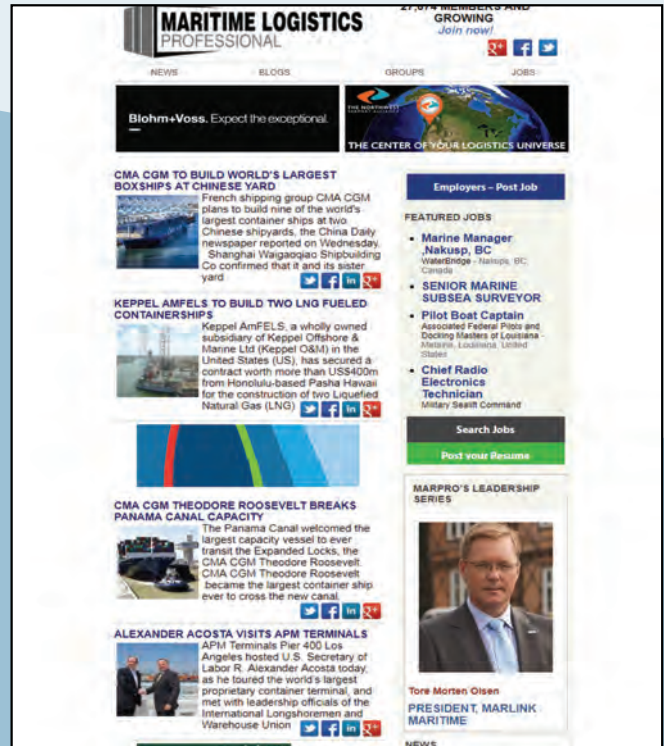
MARITIME LOGISTICS PROFESSIONAL

27,674 MEMBERS AND GROWING
Join now!

NEWS BLOGS GROUPS JOBS

Blohm+Voss. Expect the exceptional.

THE CENTER OF YOUR LOGISTICS UNIVERSE

CMA CGM TO BUILD WORLD'S LARGEST BOXSHIPS AT CHINESE YARD

French shipping group CMA CGM plans to build nine of the world's largest container ships at two Chinese shipyards, the China Daily newspaper reported on Wednesday. Shanghai Waigaoqiao Shipbuilding Co confirmed that it and its sister yard

KEPPEL AMFELS TO BUILD TWO LNG FUELED CONTAINERSHIPS

Keppel AmFELS, a wholly owned subsidiary of Keppel Offshore & Marine Ltd (Keppel O&M) in the United States (US), has secured a contract worth more than US$400m from Honolulu-based Pasha Hawaii for the construction of two Liquefied Natural Gas (LNG)

CMA CGM THEODORE ROOSEVELT BREAKS PANAMA CANAL CAPACITY

The Panama Canal welcomed the largest capacity vessel to ever transit the Expanded Locks, the CMA CGM Theodore Roosevelt. CMA CGM Theodore Roosevelt became the largest container ship ever to cross the new canal.

ALEXANDER ACOSTA VISITS APM TERMINALS

APM Terminals Pier 400 Los Angeles hosted U.S. Secretary of Labor R. Alexander Acosta today, as he toured the world's largest proprietary container terminal, and met with leadership officials of the International Longshoremen and Warehouse Union

Employers – Post Job

FEATURED JOBS

• Marine Manager ,Nakusp, BC
WaterBridge - Nakusp, BC Canada

• SENIOR MARINE SUBSEA SURVEYOR

• Pilot Boat Captain
Associated Federal Pilots and Docking Masters of Louisiana - Metairie, Louisiana, United States

• Chief Radio Electronics Technician
Military Sealift Command

Search Jobs

Post your Resume

MARPRO'S LEADERSHIP SERIES

Tore Morten Olsen

PRESIDENT, MARLINK MARITIME

NEWS